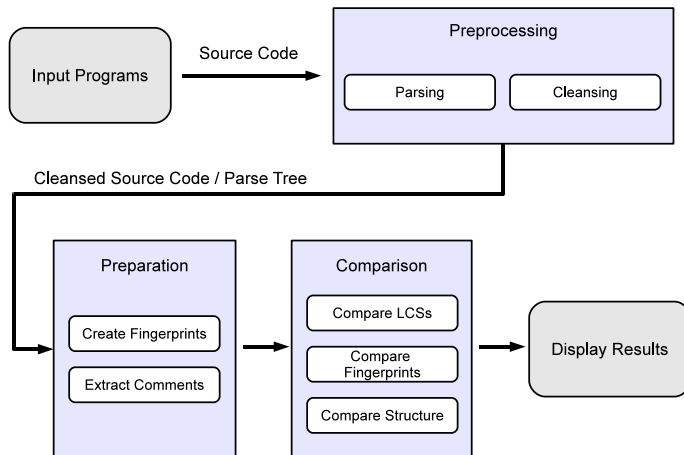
Input Programs

Source Code

Preprocessing

Parsing

Cleansing

Cleansed Source Code / Parse Tree

Preparation

Create Fingerprints

Extract Comments

Comparison

Compare LCSs

Compare Fingerprints

Compare Structure

Display Results